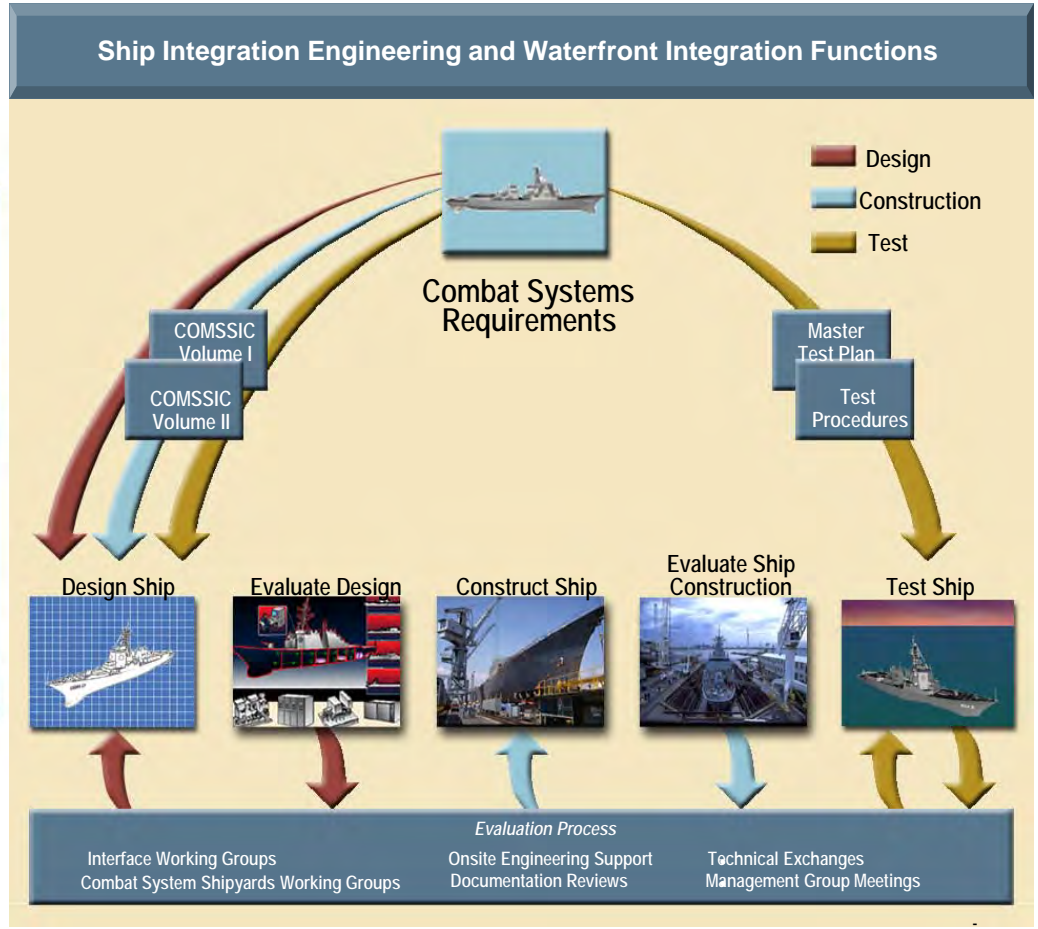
Ship Integration Engineering and Waterfront Integration Functions

Design
Construction
Test

Combat Systems Requirements

COMSSIC Volume I
COMSSIC Volume II

Master Test Plan
Test Procedures

Design Ship
Evaluate Design
Construct Ship
Evaluate Ship Construction
Test Ship

Evaluation Process
Interface Working Groups
Combat System Shipyards Working Groups
Onsite Engineering Support
Documentation Reviews
Technical Exchanges
Management Group Meetings